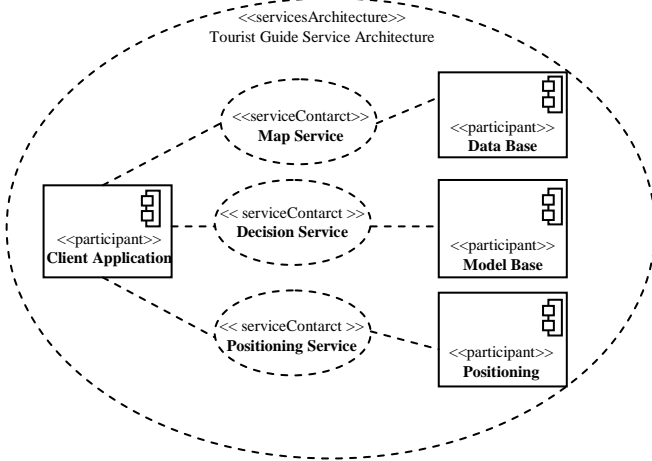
<<servicesArchitecture>>
Tourist Guide Service Architecture

<<serviceContarct>>
Map Service

<<participant>>
Data Base

<<participant>>
Client Application

<< serviceContarct >>
Decision Service

<<participant>>
Model Base

<< serviceContarct >>
Positioning Service

<<participant>>
Positioning